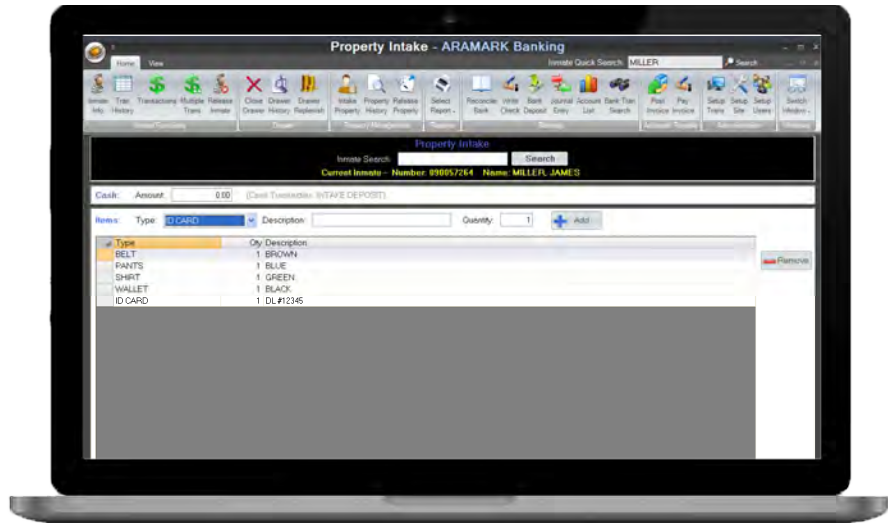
Property Intake - ARAMARK Banking

Home View

Inmate Quick Search: MILLER Search

Inmate Info Tran History Transactions Multiple Trans Release Inmate Close Drawer Drawer History Drawer Replenish Intake Property Property History Release Property Select Report Reconcile Bank Write Check Bank Deposit Journal Entry Account List Bank Tran Search Post Invoice Pay Invoice Setup Trans Setup Site Setup Users Switch Window

Property Intake

Inmate Search: Search

Current Inmate - Number: 090057264 Name: MILLER, JAMES

Cash: Amount: 0.00 (Cash Transaction: INTAKE DEPOSIT)

Items: Type: ID CARD Description: Quantity: 1 Add

| Type | Qty | Description |
|---|---|---|
| BELT | 1 | BROWN |
| PANTS | 1 | BLUE |
| SHIRT | 1 | GREEN |
| WALLET | 1 | BLACK |
| ID CARD | 1 | DL #12345 |

Remove